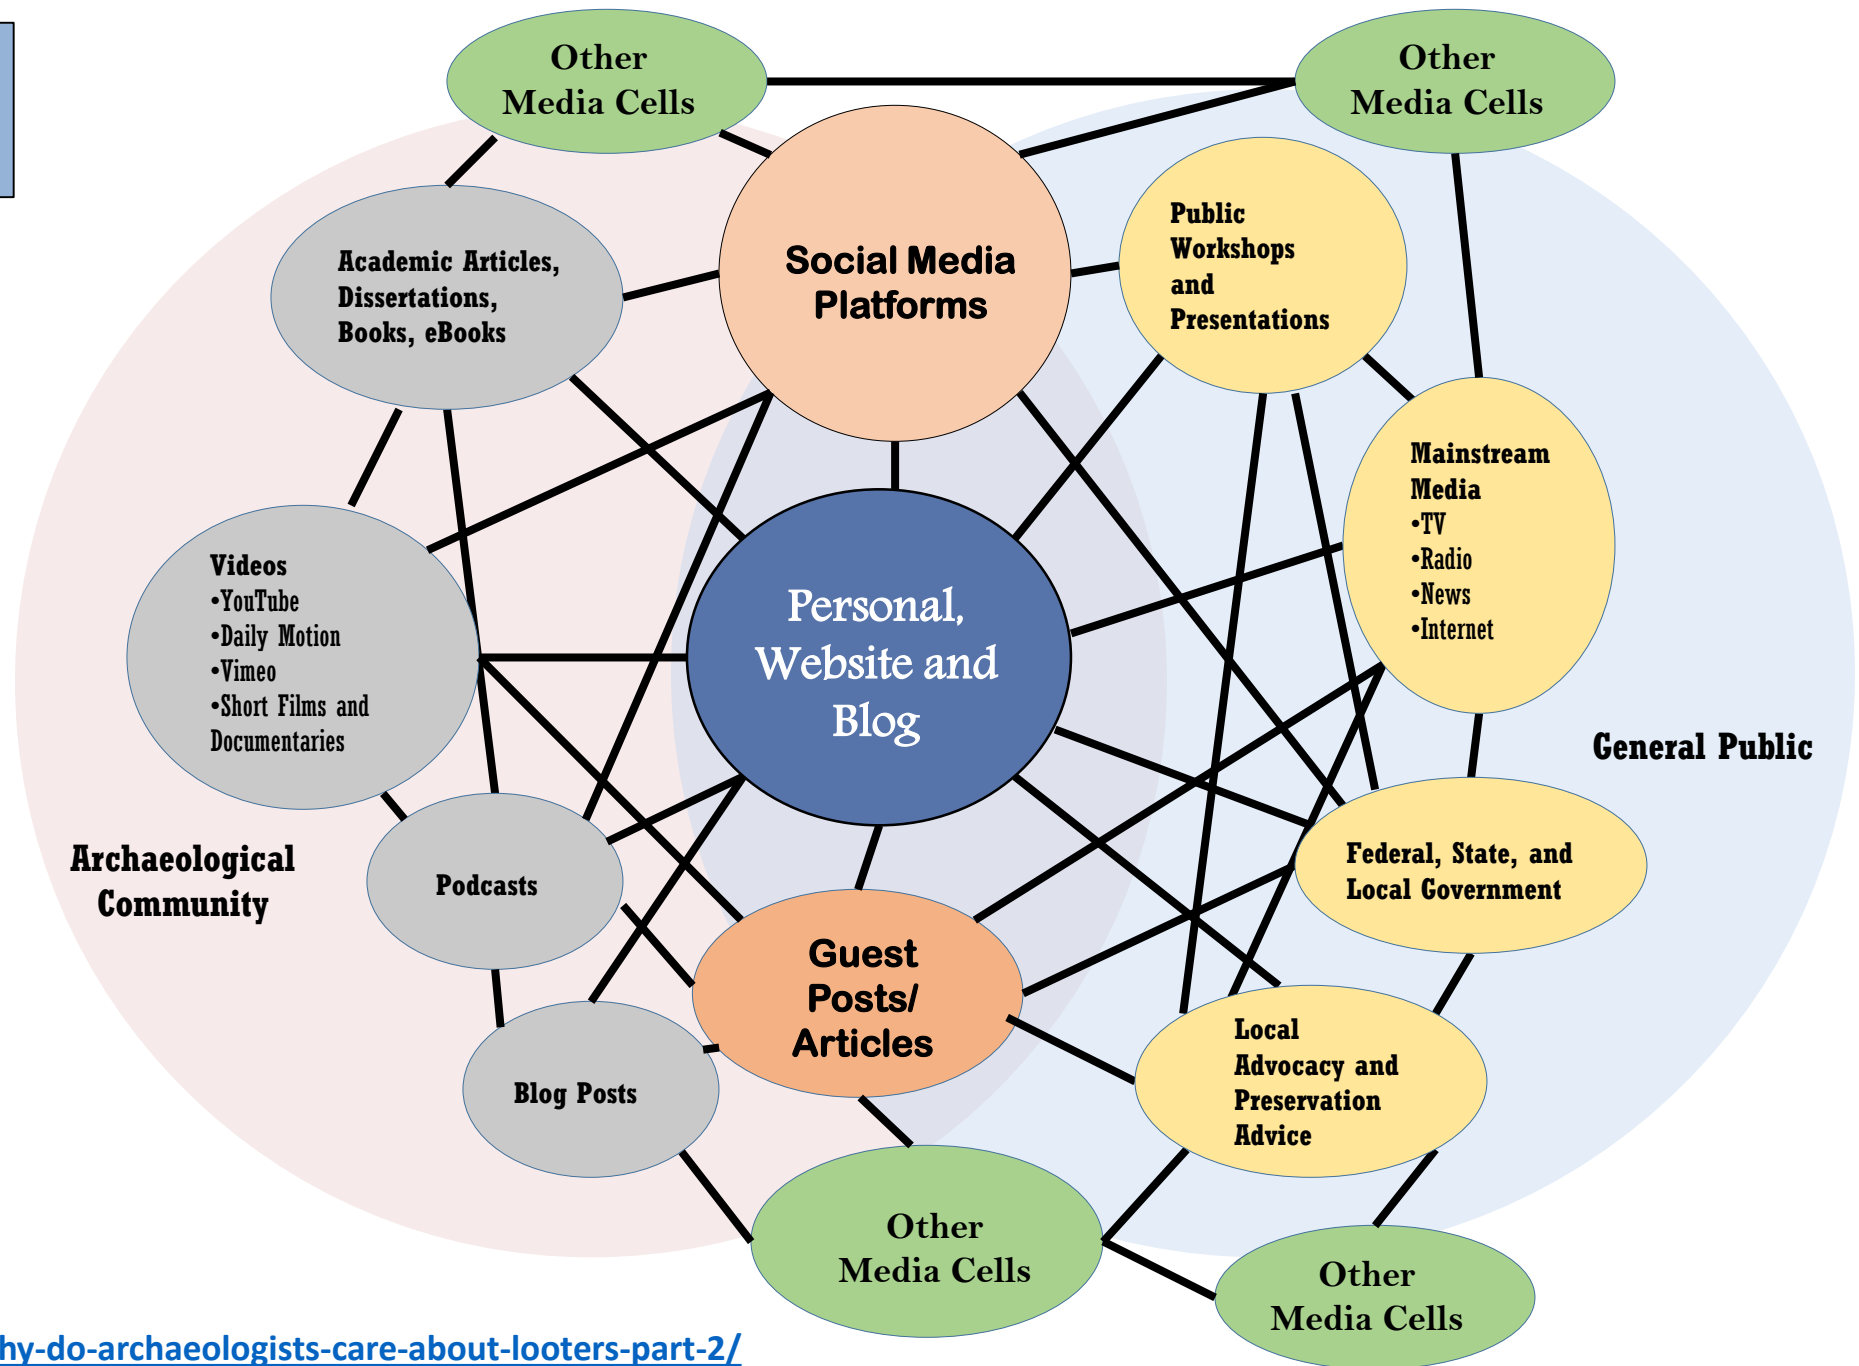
Other Media Cells

Other Media Cells

Academic Articles, Dissertations, Books, eBooks

Social Media Platforms

Public Workshops and Presentations

Mainstream Media
•TV
•Radio
•News
•Internet

Videos
•YouTube
•Daily Motion
•Vimeo
•Short Films and Documentaries

Personal, Website and Blog

General Public

Archaeological Community

Podcasts

Federal, State, and Local Government

Guest Posts/ Articles

Local Advocacy and Preservation Advice

Blog Posts

Other Media Cells

Other Media Cells

hy-do-archaeologists-care-about-looters-part-2/